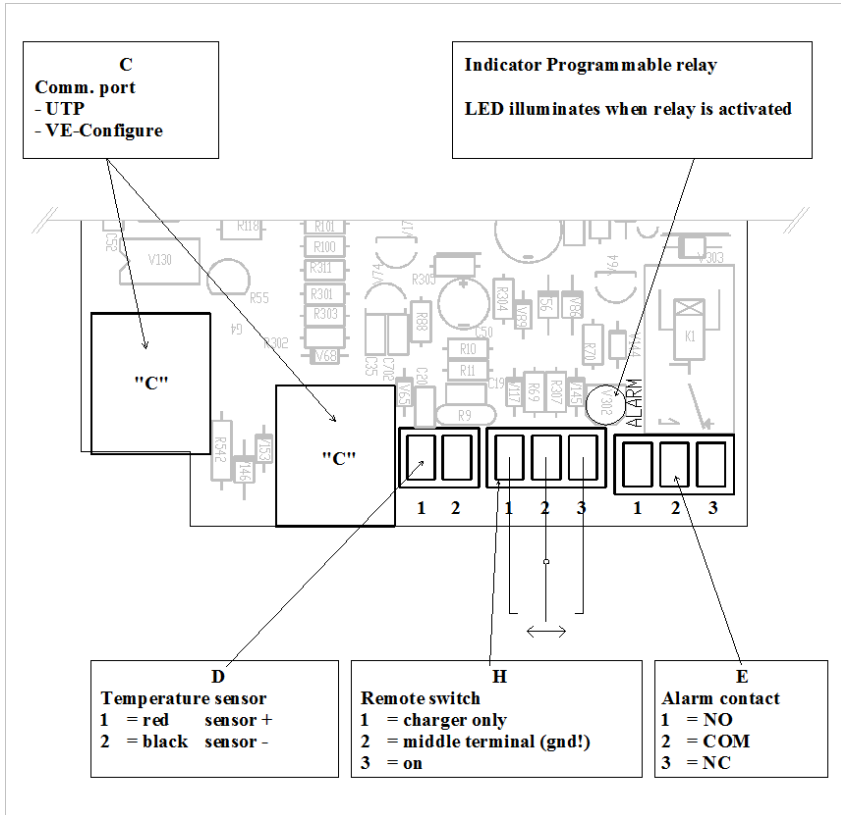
C
Comm. port
- UTP
- VE-Configure

Indicator Programmable relay

LED illuminates when relay is activated

C20 R118 R101 R100 R311 R301 R303 V130 R55 R302 V68 V74 V17 R305 R88 C35 C702 R304 V89 V86 S6 V64 V303 C50 R10 R11 R70 V114 K1 C20 V65 R9 C19 V117 R69 R307 V145 V302 ALARM R542 146 153

"C"

"C"

1 2

1 2 3

1 2 3

D
Temperature sensor
1 = red sensor +
2 = black sensor -

H
Remote switch
1 = charger only
2 = middle terminal (gnd!)
3 = on

E
Alarm contact
1 = NO
2 = COM
3 = NC